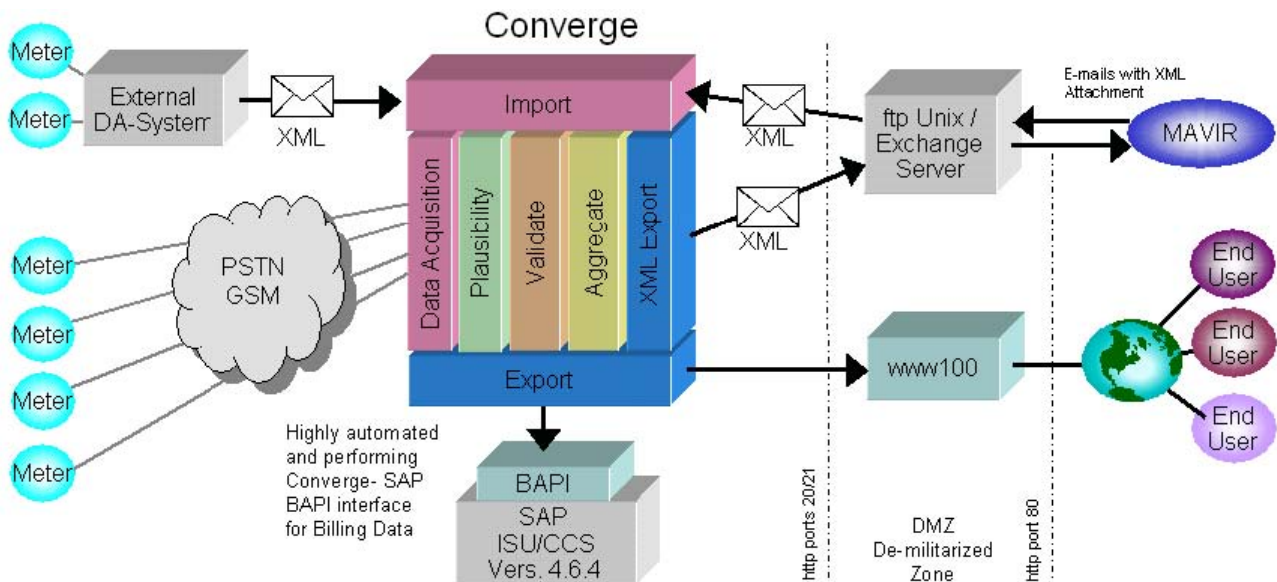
Converge

Meter

Meter

External DA-System

XML

Import

XML

ftp Unix / Exchange Server

E-mails with XML Attachment

MAVIR

Data Acquisition

Plausibility

Validate

Aggregate

XML Export

XML

PSTN GSM

Meter

Meter

Meter

Meter

Export

www100

End User

End User

End User

Highly automated and performing Converge- SAP BAPI interface for Billing Data

BAPI

SAP ISU/CCS Vers. 4.6.4

http ports 20/21

DMZ De-militarized Zone

http port 80